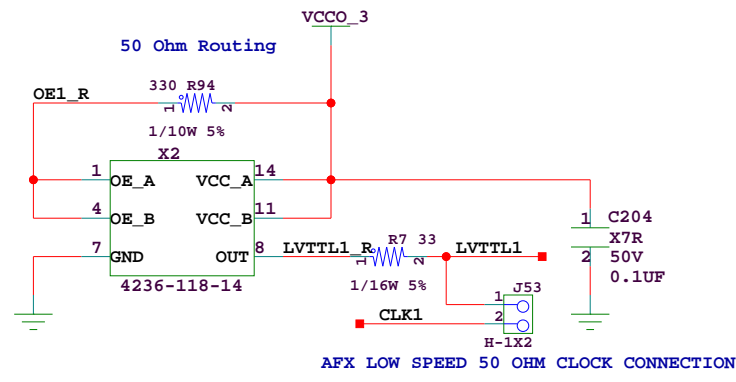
VCCO_3

50 Ohm Routing

OE1_R

330 R94
1 2
1/10W 5%

X2

1 OE_A
4 OE_B
7 GND
VCC_A 14
VCC_B 11
OUT 8

4236-118-14

LVTTL1_R

R7 33
1 2
1/16W 5%

LVTTL1

1 C204
X7R
2 50V
0.1UF

J53
1
2
H-1X2

CLK1

AFX LOW SPEED 50 OHM CLOCK CONNECTION